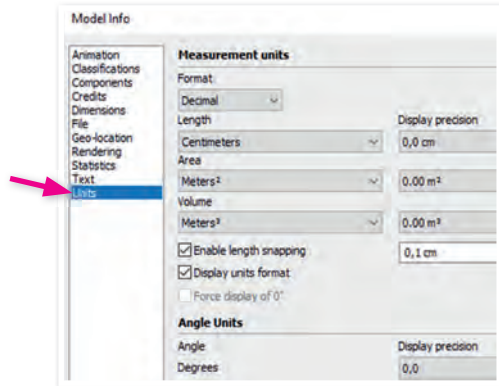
Model Info

Animation
Classifications
Components
Credits
Dimensions
File
Geo-location
Rendering
Statistics
Text
Units

Measurement units

Format
Decimal

Length
Centimeters

Display precision
0,0 cm

Area
Meters²
0.00 m²

Volume
Meters³
0.00 m³

Enable length snapping
0,1 cm

Display units format

Force display of 0"

Angle Units

Angle
Degrees

Display precision
0,0